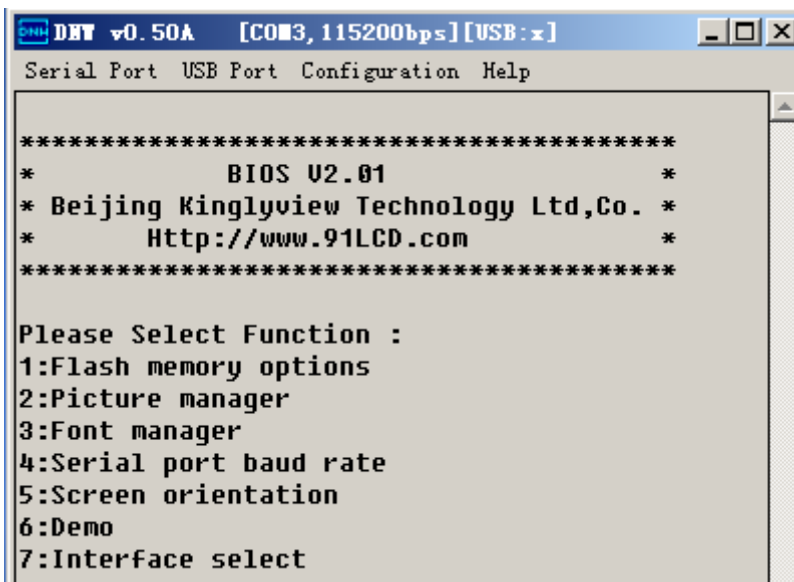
DNW v0.50A [COM3,115200bps][USB:x]

Serial Port USB Port Configuration Help

****************************************
* BIOS V2.01 *
* Beijing Kinglyview Technology Ltd,Co. *
* Http://www.91LCD.com *
****************************************

Please Select Function :
1:Flash memory options
2:Picture manager
3:Font manager
4:Serial port baud rate
5:Screen orientation
6:Demo
7:Interface select